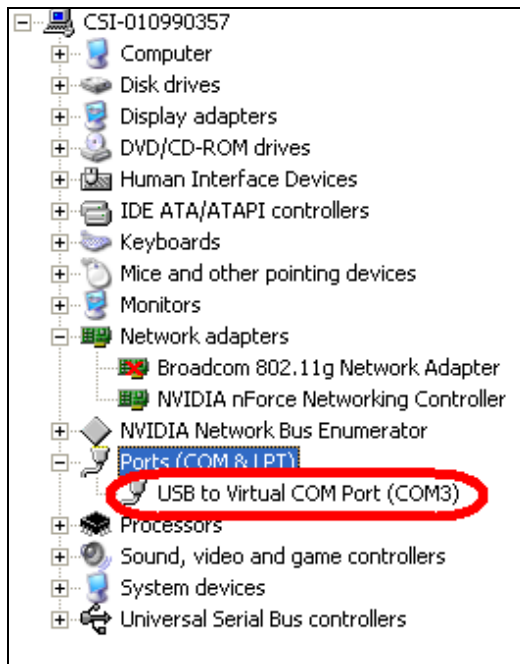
CSI-010990357
Computer
Disk drives
Display adapters
DVD/CD-ROM drives
Human Interface Devices
IDE ATA/ATAPI controllers
Keyboards
Mice and other pointing devices
Monitors
Network adapters
Broadcom 802.11g Network Adapter
NVIDIA nForce Networking Controller
NVIDIA Network Bus Enumerator
Ports (COM & LPT)
USB to Virtual COM Port (COM3)
Processors
Sound, video and game controllers
System devices
Universal Serial Bus controllers